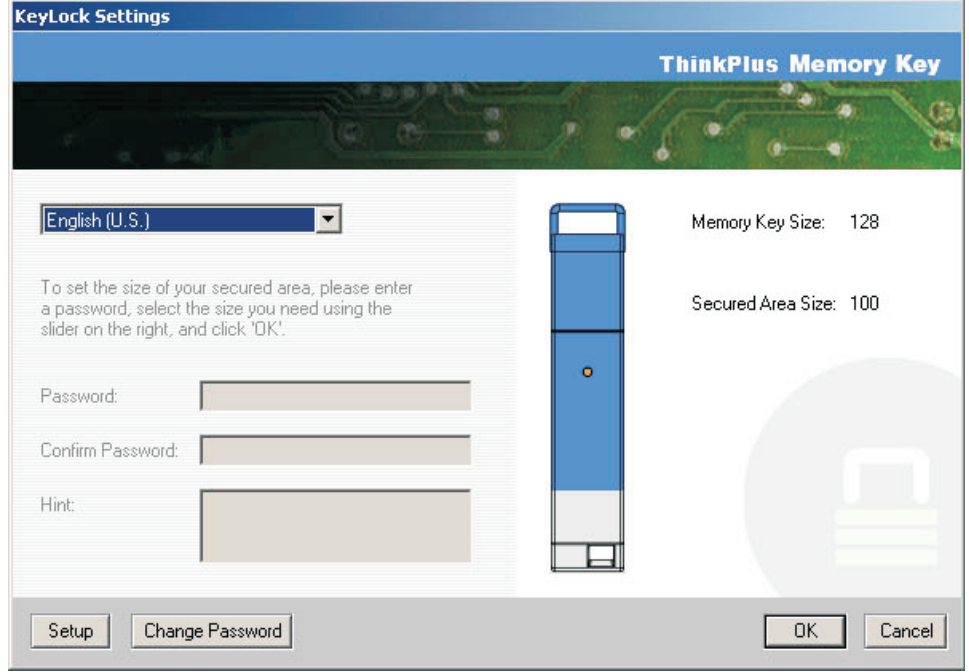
KeyLock Settings

ThinkPlus Memory Key

English (U.S.)

To set the size of your secured area, please enter a password, select the size you need using the slider on the right, and click 'OK'.

Password:

Confirm Password:

Hint:

Memory Key Size: 128

Secured Area Size: 100

Setup

Change Password

OK

Cancel